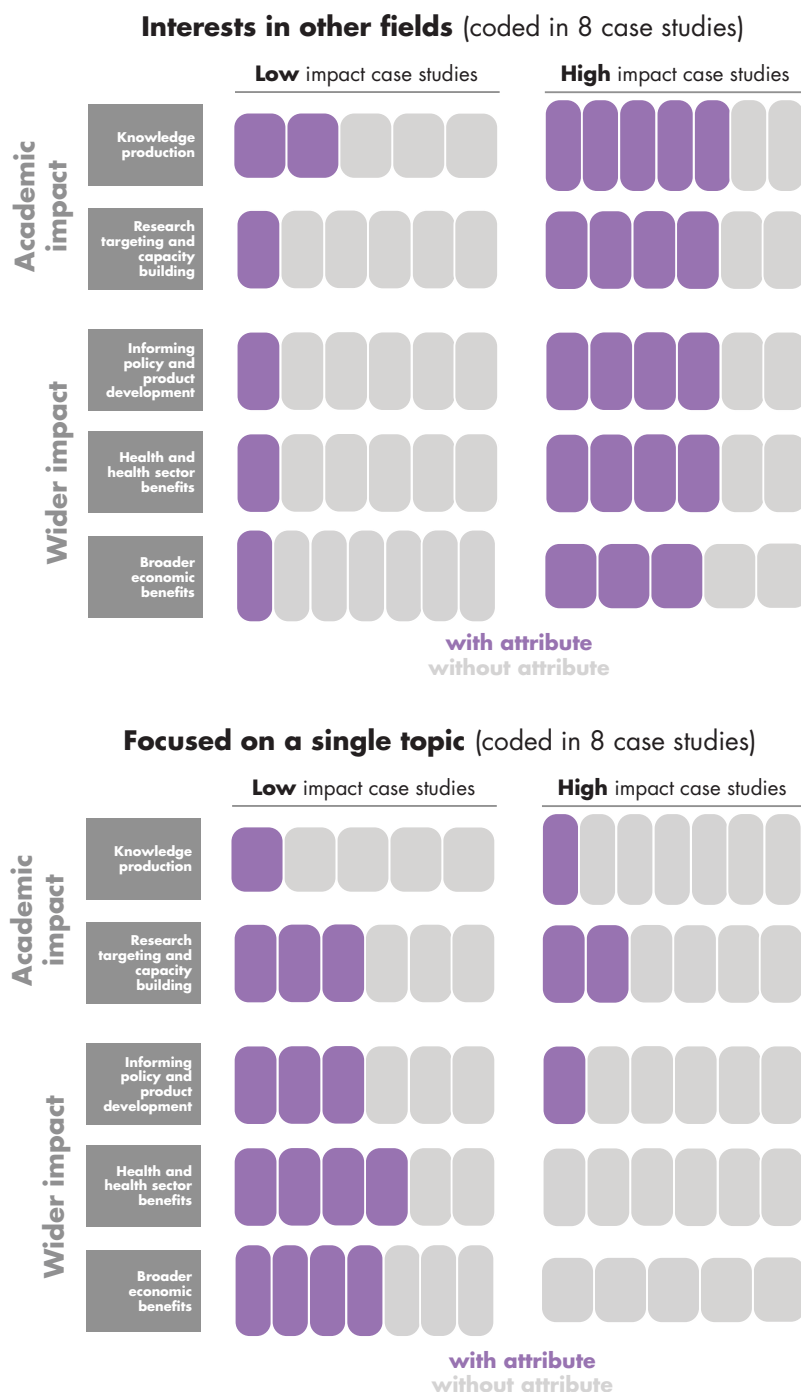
**Interests in other fields** (coded in 8 case studies)

**Low** impact case studies

**High** impact case studies

Academic impact

Knowledge production

Research targeting and capacity building

Wider impact

Informing policy and product development

Health and health sector benefits

Broader economic benefits

with attribute
without attribute

**Focused on a single topic** (coded in 8 case studies)

**Low** impact case studies

**High** impact case studies

Academic impact

Knowledge production

Research targeting and capacity building

Wider impact

Informing policy and product development

Health and health sector benefits

Broader economic benefits

with attribute
without attribute